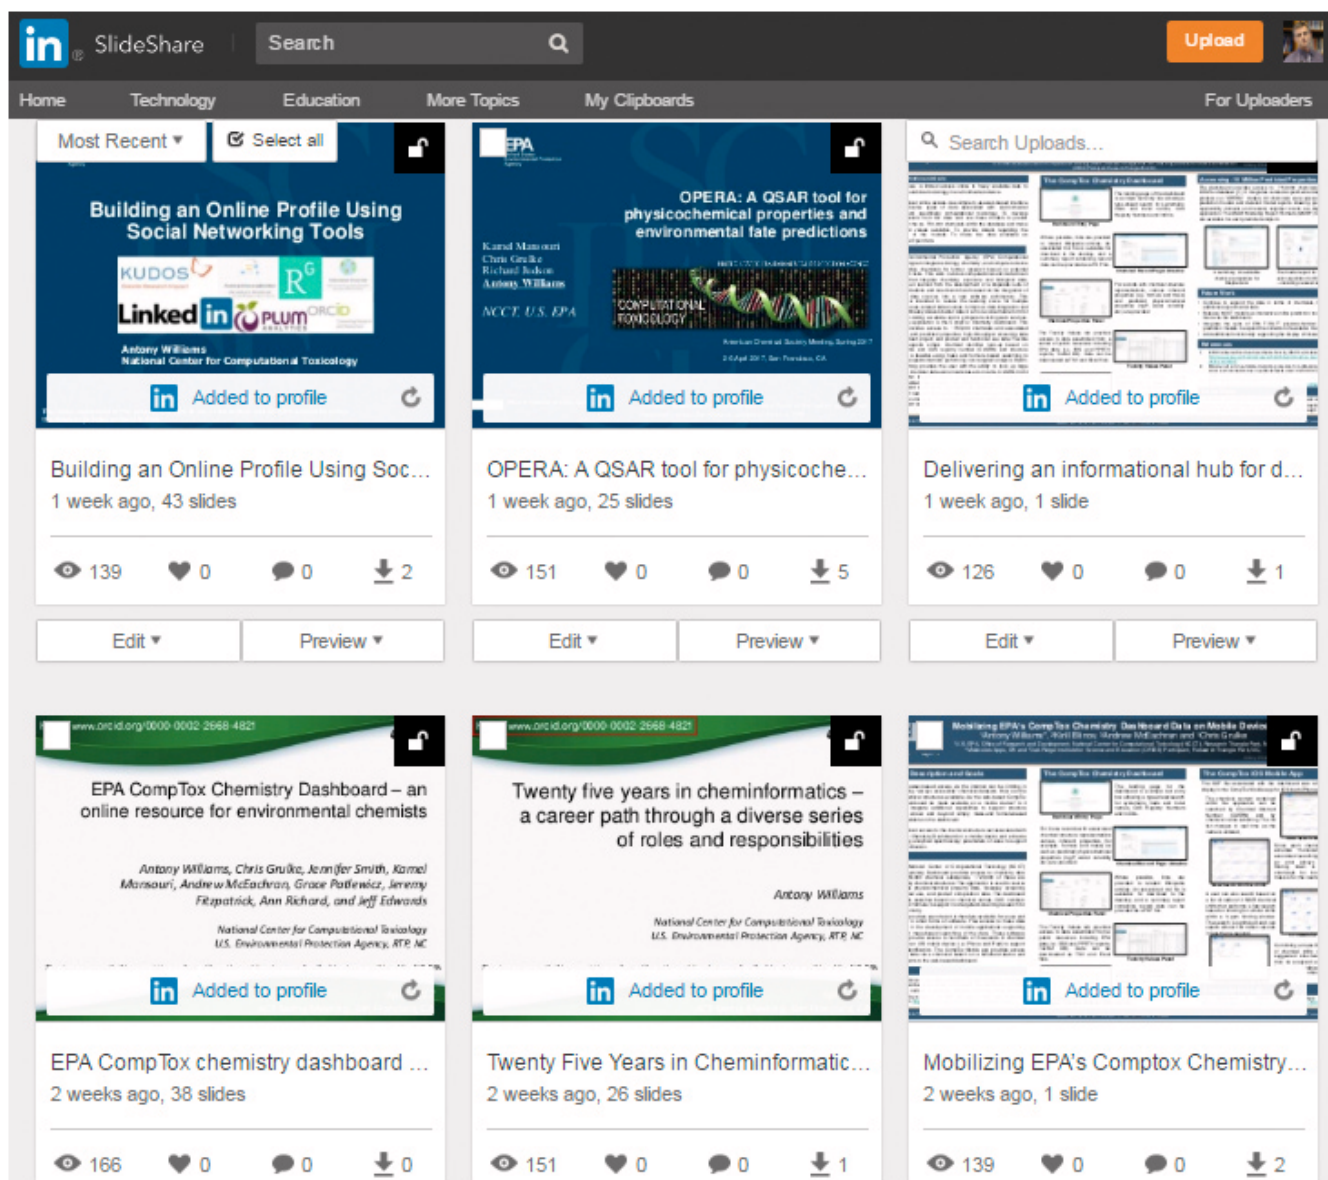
in SlideShare Search Upload

Home Technology Education More Topics My Clipboards For Uploaders

Most Recent ▾ Select all

Building an Online Profile Using Social Networking Tools

KUDOS R^G Linked in PLUM ORCID

Antony Williams
National Center for Computational Toxicology

Added to profile

Building an Online Profile Using Soc...
1 week ago, 43 slides

139 0 0 2

Edit ▾ Preview ▾

EPA

OPERA: A QSAR tool for physicochemical properties and environmental fate predictions

Kamel Mansouri
Chris Grulke
Richard Judson
Antony Williams

NCCT, US EPA

COMPUTATIONAL TOXICOLOGY

Added to profile

OPERA: A QSAR tool for physicoche...
1 week ago, 25 slides

151 0 0 5

Edit ▾ Preview ▾

Search Uploads...

Added to profile

Delivering an informational hub for d...
1 week ago, 1 slide

126 0 0 1

Edit ▾ Preview ▾

www.orcid.org/0000-0002-2668-4821

EPA CompTox Chemistry Dashboard – an online resource for environmental chemists

Antony Williams, Chris Grulke, Jennifer Smith, Kamel Mansouri, Andrew McEachran, Grace Patlewicz, Jeremy Fitzpatrick, Ann Richard, and Jeff Edwards

National Center for Computational Toxicology
U.S. Environmental Protection Agency, RTP, NC

Added to profile

EPA CompTox chemistry dashboard ...
2 weeks ago, 38 slides

166 0 0 0

www.orcid.org/0000-0002-2668-4821

Twenty five years in cheminformatics – a career path through a diverse series of roles and responsibilities

Antony Williams

National Center for Computational Toxicology
U.S. Environmental Protection Agency, RTP, NC

Added to profile

Twenty Five Years in Cheminformatic...
2 weeks ago, 26 slides

151 0 0 1

Mobilizing EPA's CompTox Chemistry Dashboard Data on Mobile Devices

Added to profile

Mobilizing EPA's Comptox Chemistry...
2 weeks ago, 1 slide

139 0 0 2